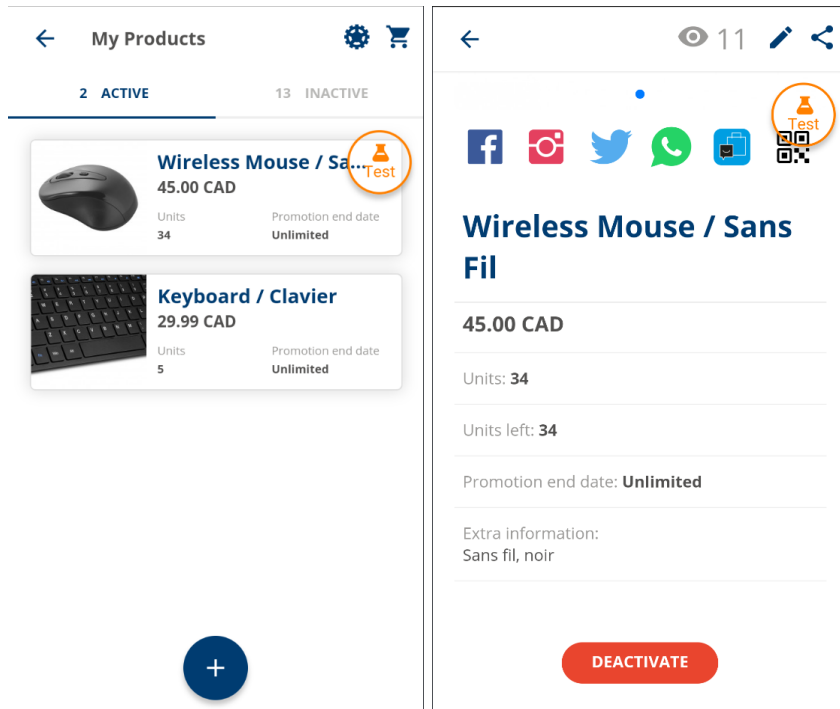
My Products

2 ACTIVE

13 INACTIVE

Wireless Mouse / Sa...

Test

45.00 CAD

Units
34

Promotion end date
Unlimited

Keyboard / Clavier

29.99 CAD

Units
5

Promotion end date
Unlimited

+

11

Test

Wireless Mouse / Sans Fil

45.00 CAD

Units: 34

Units left: 34

Promotion end date: Unlimited

Extra information:
Sans fil, noir

DEACTIVATE